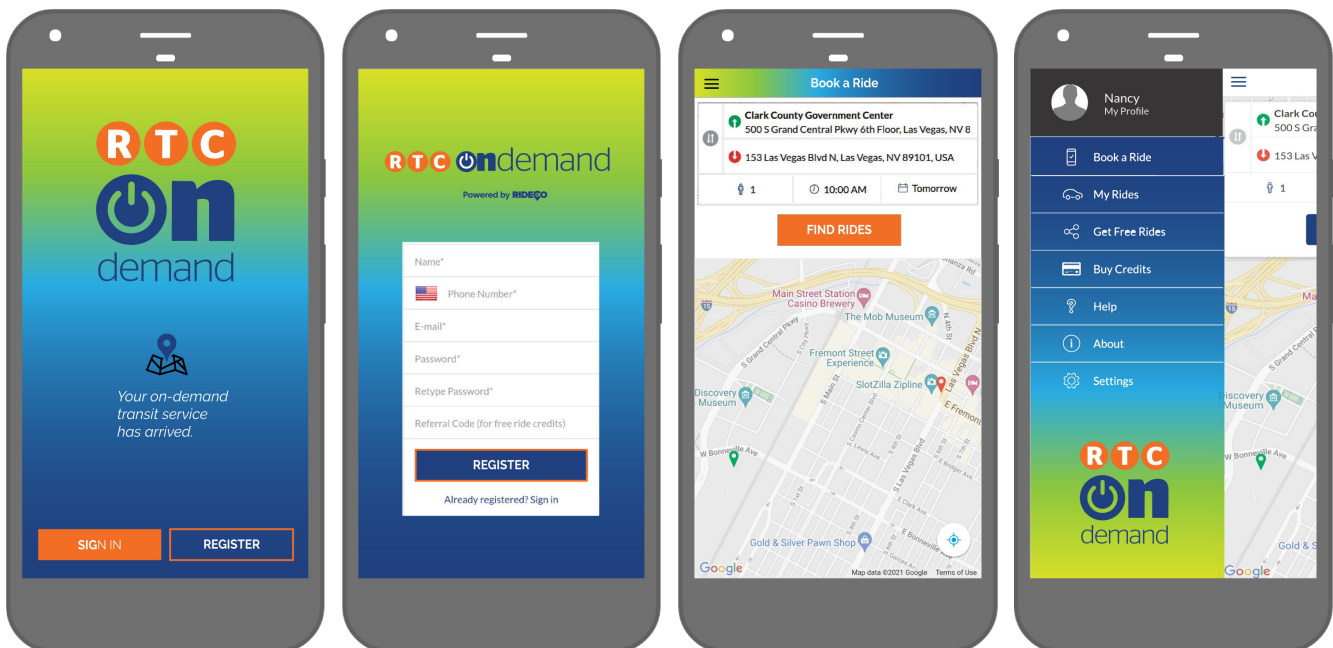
RTC
On
demand

Your on-demand transit service has arrived.

SIGN IN
REGISTER

RTC On demand
Powered by RIDECO

Name*
Phone Number*
E-mail*
Password*
Retype Password*
Referral Code (for free ride credits)
REGISTER
Already registered? Sign in

Book a Ride
Clark County Government Center
500 S Grand Central Pkwy 6th Floor, Las Vegas, NV 8
153 Las Vegas Blvd N, Las Vegas, NV 89101, USA
1
10:00 AM
Tomorrow
FIND RIDES

Main Street Station Casino Brewery
The Mob Museum
Fremont Street Experience
SlotZilla Zipline
Discovery Museum
W Bonneville Ave
Gold & Silver Pawn Shop
S Grand Central Pkwy
City Pkwy
S Main St
Las Vegas Blvd
E Fremont
Lewis Ave
E Bonneville Ave
Google
Map data ©2021 Google
Terms of Use

Nancy
My Profile
Book a Ride
My Rides
Get Free Rides
Buy Credits
Help
About
Settings

RTC
On
demand

Clark Co
500 S Gra
153 Las V
1
Discovery Museum
W Bonneville Ave
Gold &
Google